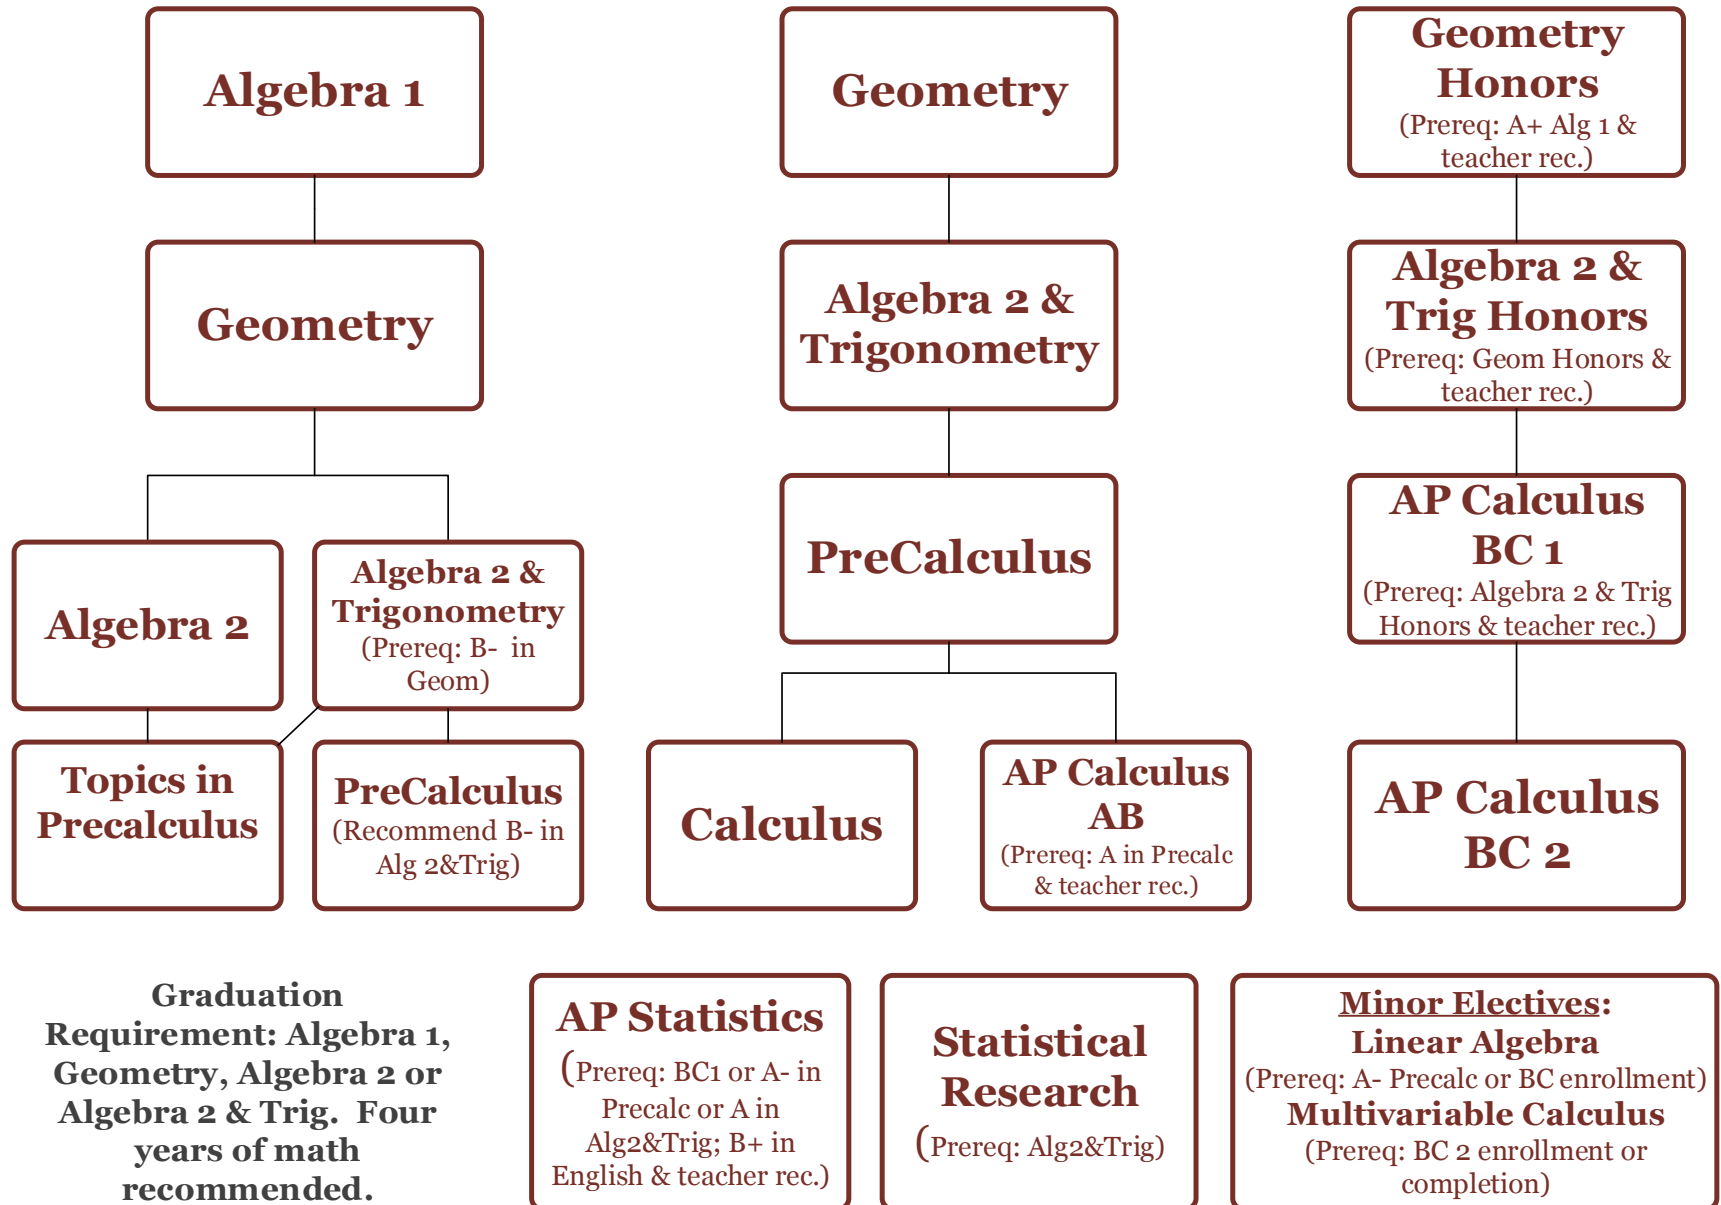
Algebra 1

Geometry

Algebra 2

Algebra 2 & Trigonometry (Prereq: B- in Geom)

Topics in Precalculus

PreCalculus (Recommend B- in Alg 2&Trig)

Geometry

Algebra 2 & Trigonometry

PreCalculus

Calculus

AP Calculus AB (Prereq: A in Precalc & teacher rec.)

Geometry Honors (Prereq: A+ Alg 1 & teacher rec.)

Algebra 2 & Trig Honors (Prereq: Geom Honors & teacher rec.)

AP Calculus BC 1 (Prereq: Algebra 2 & Trig Honors & teacher rec.)

AP Calculus BC 2

Graduation Requirement: Algebra 1, Geometry, Algebra 2 or Algebra 2 & Trig. Four years of math recommended.

AP Statistics (Prereq: BC1 or A- in Precalc or A in Alg2&Trig; B+ in English & teacher rec.)

Statistical Research (Prereq: Alg2&Trig)

Minor Electives:
Linear Algebra
(Prereq: A- Precalc or BC enrollment)
Multivariable Calculus
(Prereq: BC 2 enrollment or completion)